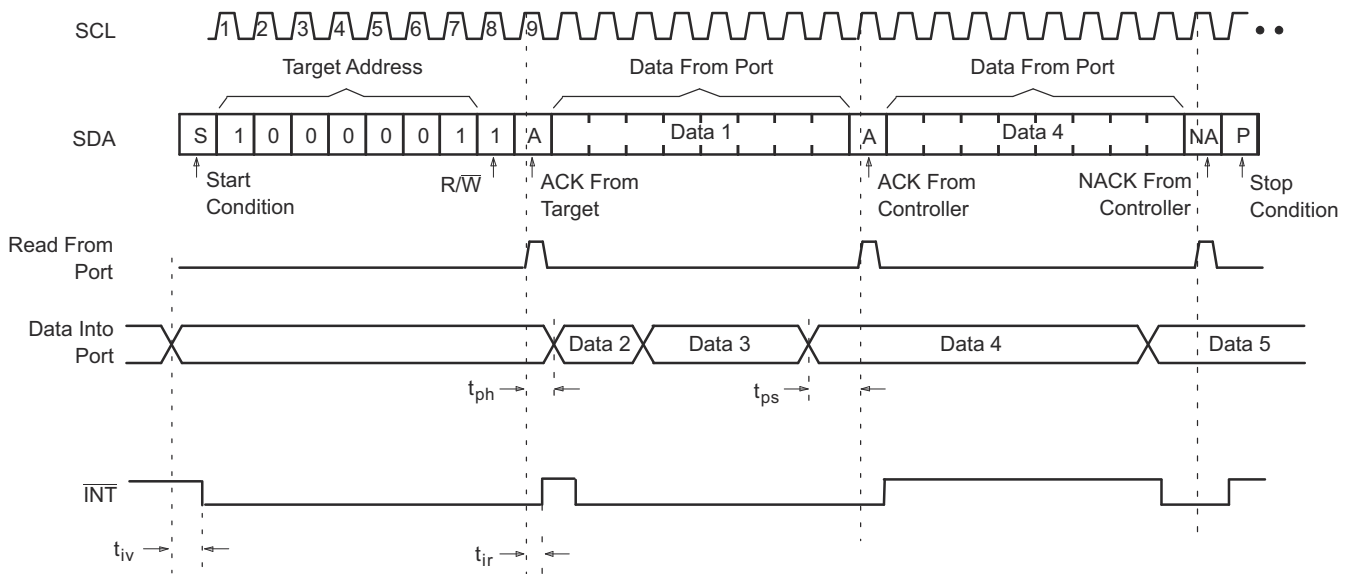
SCL
1 2 3 4 5 6 7 8 9

Target Address
Data From Port
Data From Port

SDA
S 1 0 0 0 0 0 1 1 A Data 1 A Data 4 NA P

Start Condition
$R/\overline{W}$
ACK From Target
ACK From Controller
NACK From Controller
Stop Condition

Read From Port

Data Into Port
Data 2 Data 3 Data 4 Data 5

$t_{ph}$
$t_{ps}$

$\overline{INT}$

$t_{iv}$
$t_{ir}$